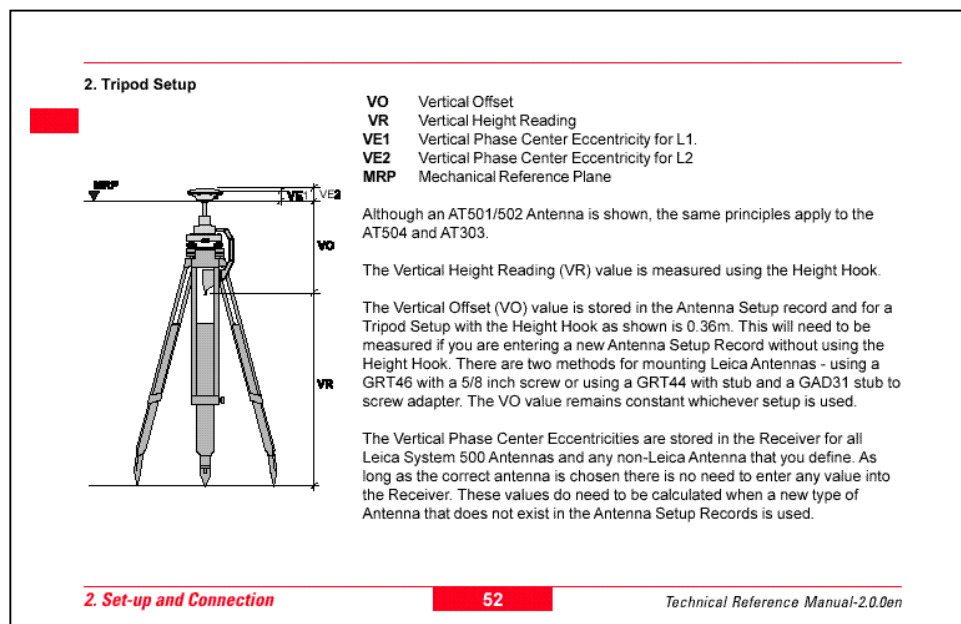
2. Tripod Setup

MRP
VE1
VE2
VO
VR

| | |
|---|---|
| **VO** | Vertical Offset |
| **VR** | Vertical Height Reading |
| **VE1** | Vertical Phase Center Eccentricity for L1. |
| **VE2** | Vertical Phase Center Eccentricity for L2 |
| **MRP** | Mechanical Reference Plane |

Although an AT501/502 Antenna is shown, the same principles apply to the AT504 and AT303.

The Vertical Height Reading (VR) value is measured using the Height Hook.

The Vertical Offset (VO) value is stored in the Antenna Setup record and for a Tripod Setup with the Height Hook as shown is 0.36m. This will need to be measured if you are entering a new Antenna Setup Record without using the Height Hook. There are two methods for mounting Leica Antennas - using a GRT46 with a 5/8 inch screw or using a GRT44 with stub and a GAD31 stub to screw adapter. The VO value remains constant whichever setup is used.

The Vertical Phase Center Eccentricities are stored in the Receiver for all Leica System 500 Antennas and any non-Leica Antenna that you define. As long as the correct antenna is chosen there is no need to enter any value into the Receiver. These values do need to be calculated when a new type of Antenna that does not exist in the Antenna Setup Records is used.

2. Set-up and Connection
52
Technical Reference Manual-2.0.0en